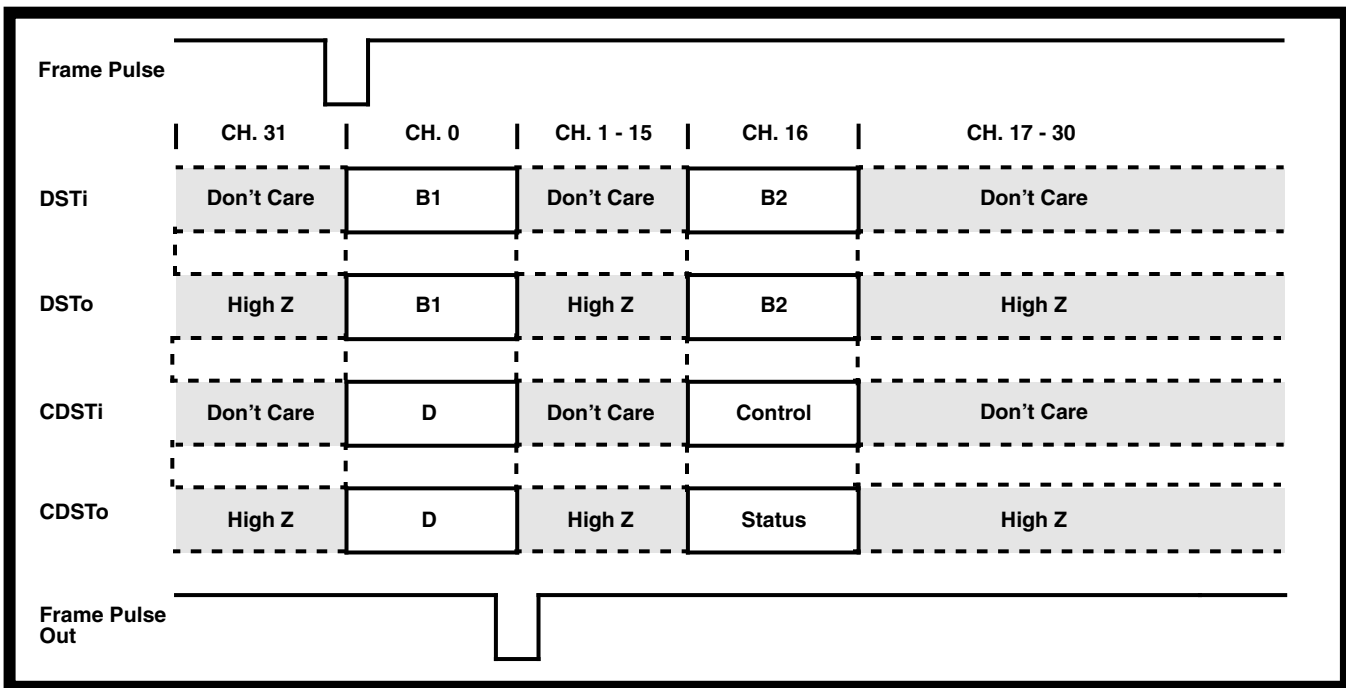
Frame Pulse

| | CH. 31 | CH. 0 | CH. 1 - 15 | CH. 16 | CH. 17 - 30 |
|---|---|---|---|---|---|
| DSTi | Don't Care | B1 | Don't Care | B2 | Don't Care |
| DSTo | High Z | B1 | High Z | B2 | High Z |
| CDSTi | Don't Care | D | Don't Care | Control | Don't Care |
| CDSTo | High Z | D | High Z | Status | High Z |

Frame Pulse Out